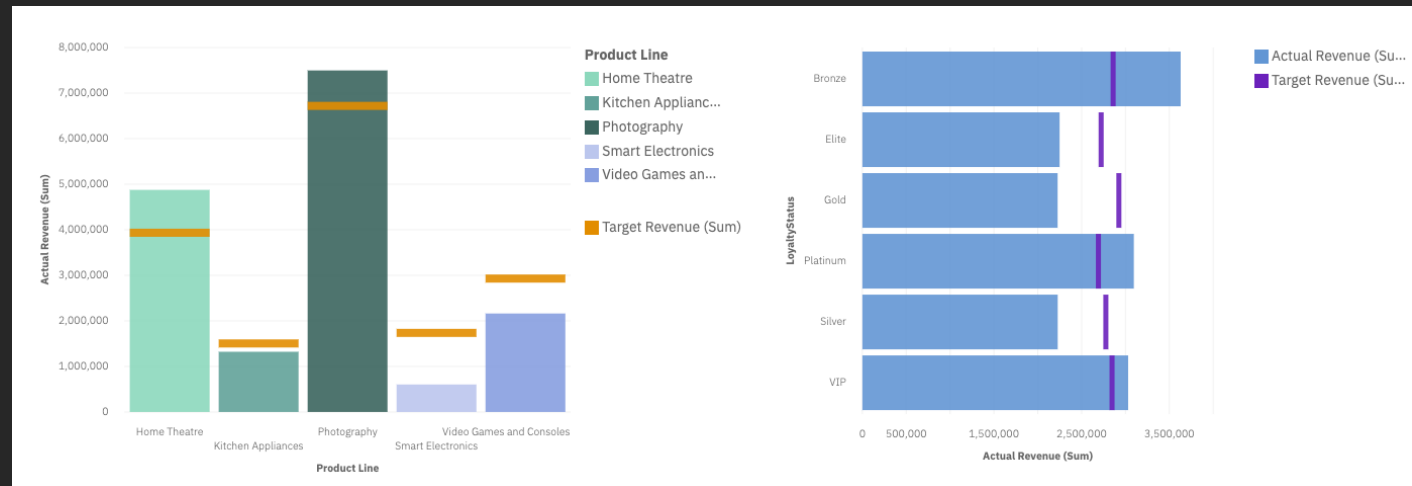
8,000,000
7,000,000
6,000,000
5,000,000
4,000,000
3,000,000
2,000,000
1,000,000
0

Actual Revenue (Sum)

Home Theatre
Kitchen Appliances
Photography
Smart Electronics
Video Games and Consoles

Product Line

Product Line
Home Theatre
Kitchen Applianc...
Photography
Smart Electronics
Video Games an...

Target Revenue (Sum)

LoyaltyStatus

Bronze
Elite
Gold
Platinum
Silver
VIP

0
500,000
1,500,000
2,500,000
3,500,000

Actual Revenue (Sum)

Actual Revenue (Su...
Target Revenue (Su...